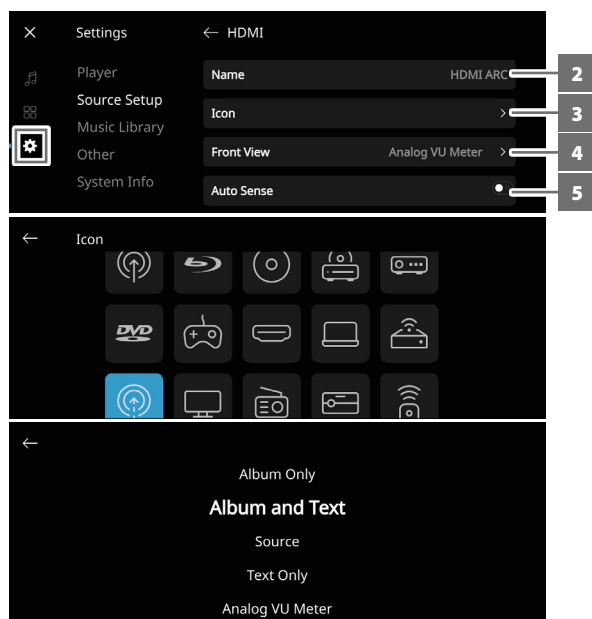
Settings

Player
Source Setup
Music Library
Other
System Info

HDMI

Name HDMI ARC 2
Icon 3
Front View Analog VU Meter 4
Auto Sense 5

Icon

DVD

Album Only
Album and Text
Source
Text Only
Analog VU Meter